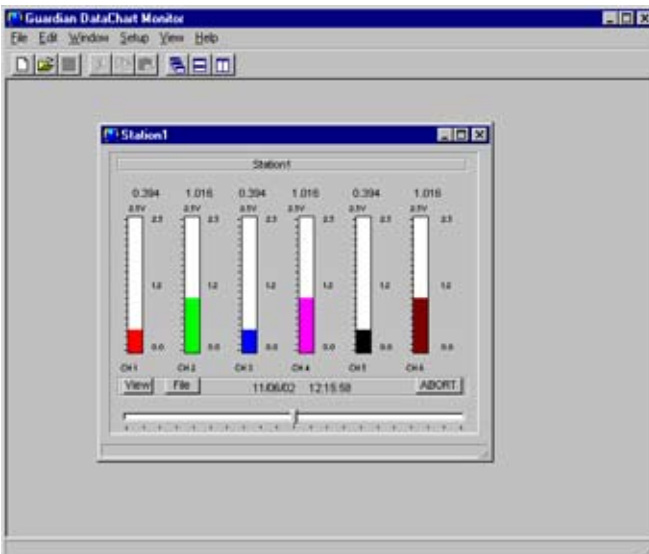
Guardian DataChart Monitor

File Edit Window Setup View Help

Station1

Station1

0.394 1.016 0.394 1.016 0.394 1.016

2.5V 2.5 2.5V 2.5 2.5V 2.5 2.5V 2.5 2.5V 2.5 2.5V 2.5

1.2 1.2 1.2 1.2 1.2 1.2

0.0 0.0 0.0 0.0 0.0 0.0

CH 1 CH 2 CH 3 CH 4 CH 5 CH 6

View File 11/06/02 12:15:58 ABORT